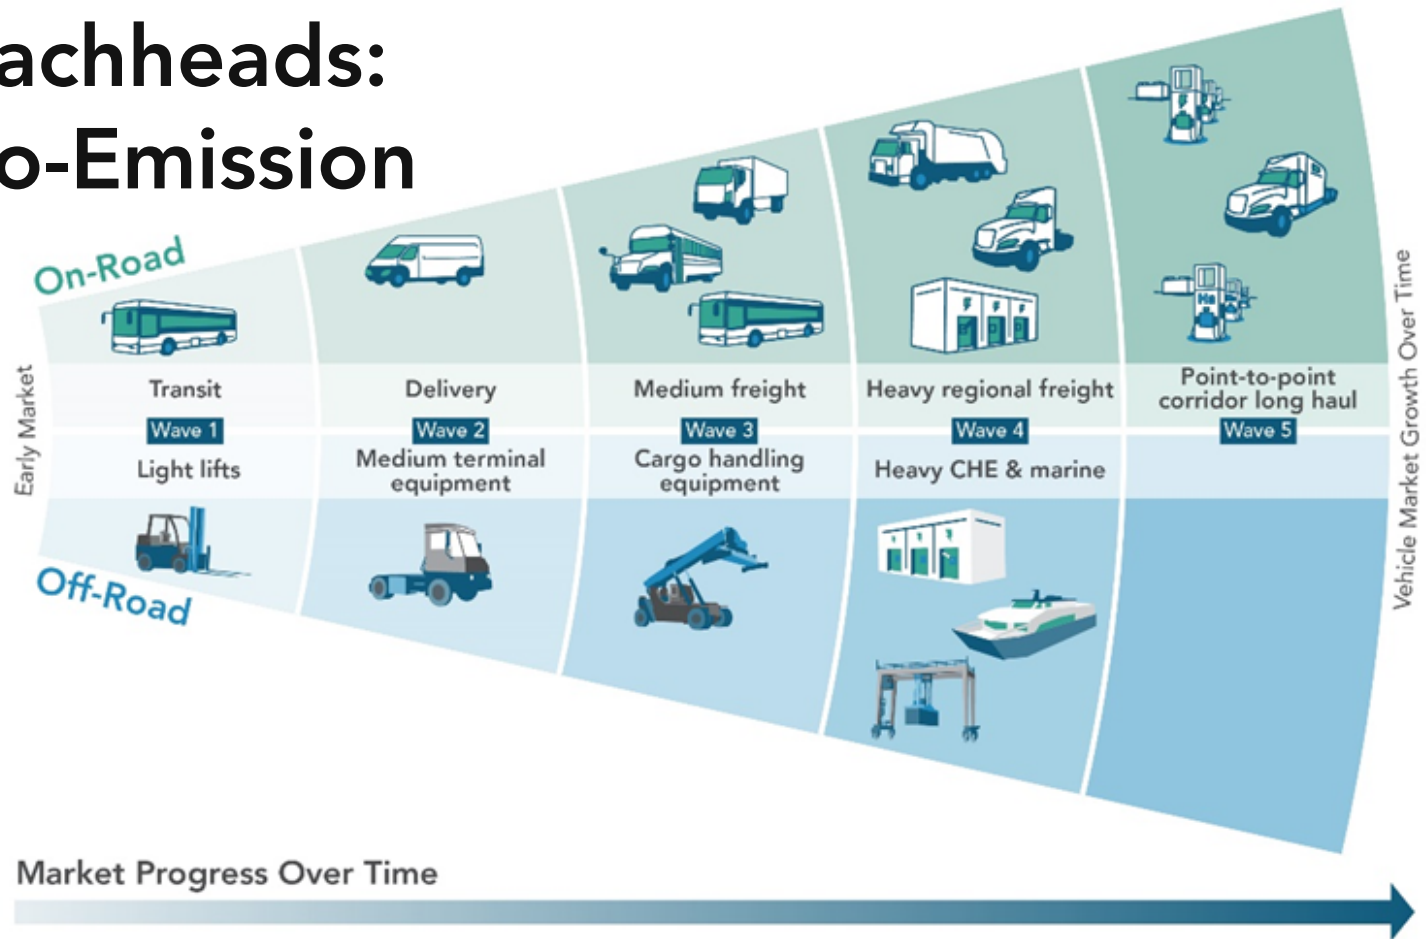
achheads:
o-Emission

On-Road

Early Market

| Transit | Delivery | Medium freight | Heavy regional freight | Point-to-point corridor long haul |
|---|---|---|---|---|
| Wave 1 | Wave 2 | Wave 3 | Wave 4 | Wave 5 |
| Light lifts | Medium terminal equipment | Cargo handling equipment | Heavy CHE & marine | |

Off-Road

Vehicle Market Growth Over Time

Market Progress Over Time